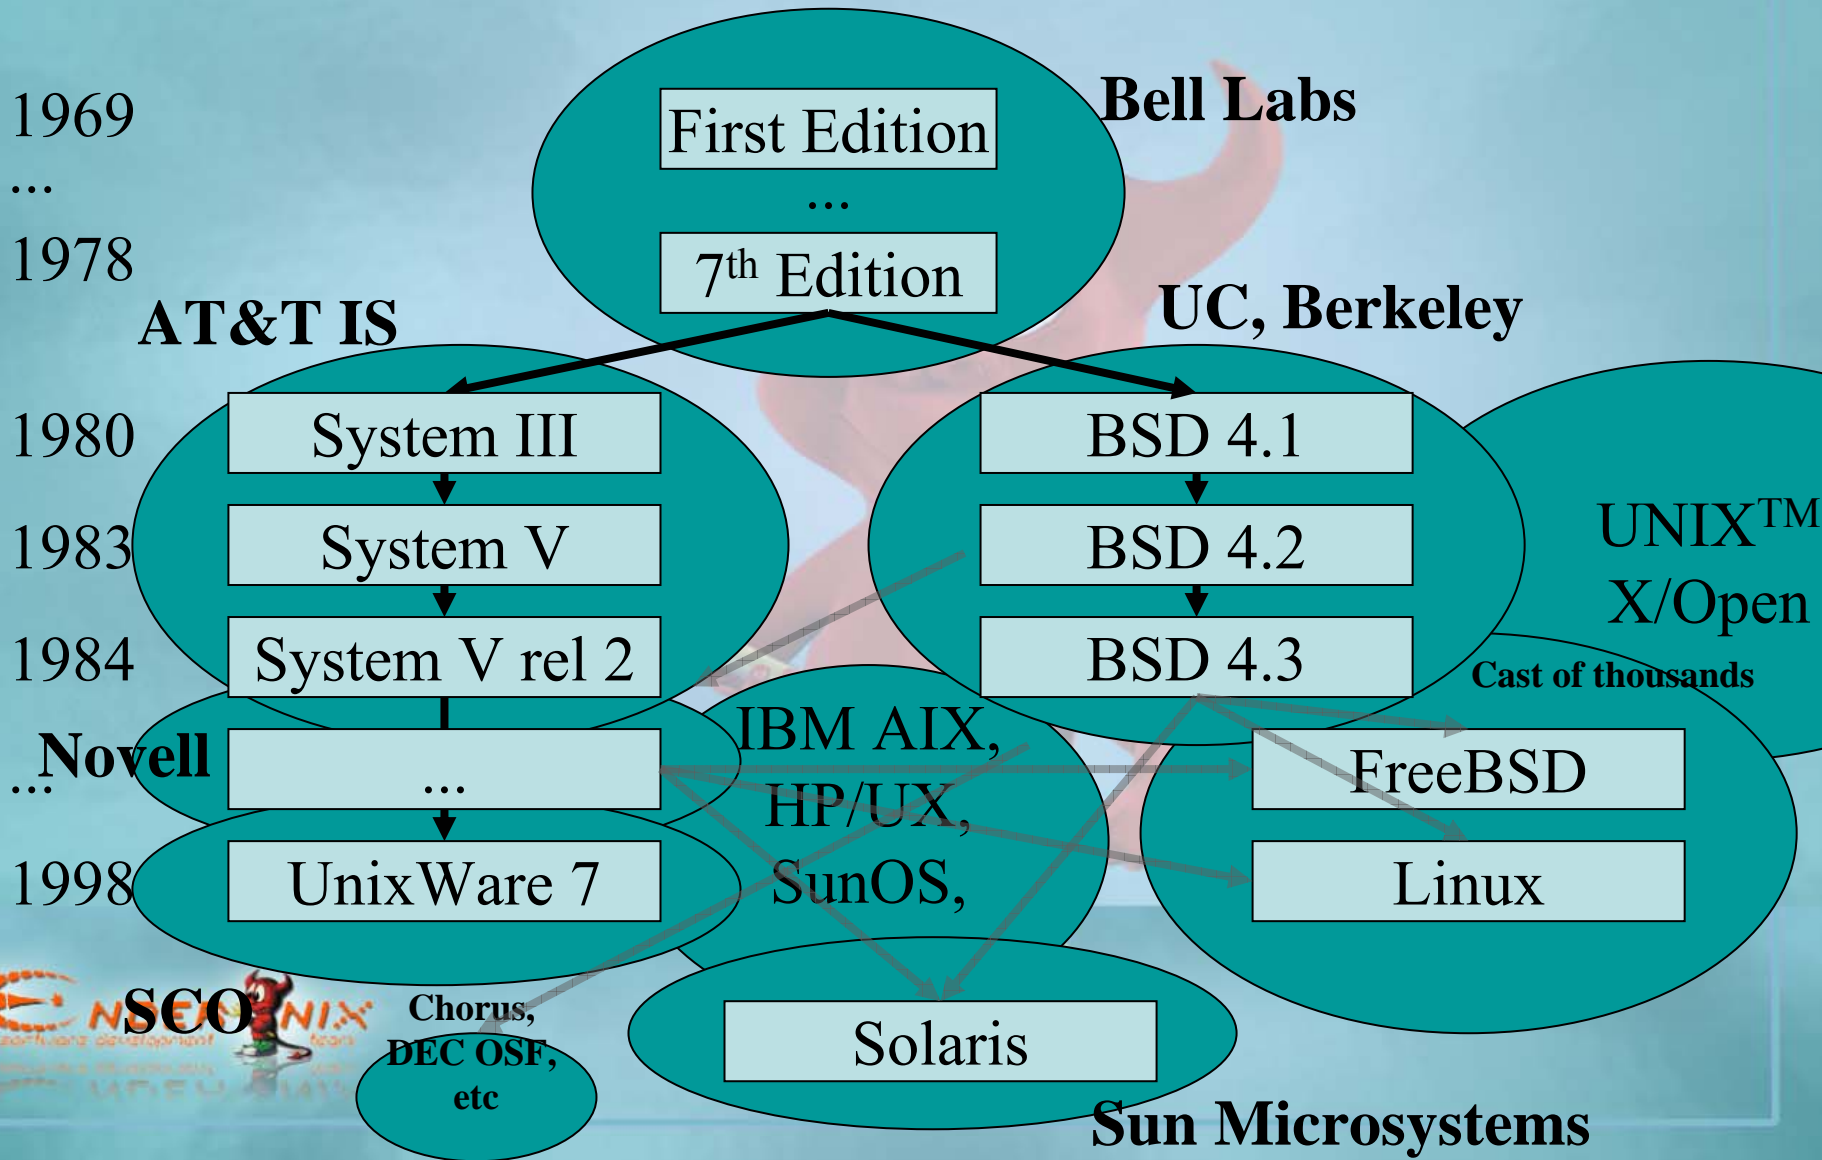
1969
...
1978
1980
1983
1984
...
1998

Bell Labs
First Edition
...
$7^{th}$ Edition

AT&T IS
System III
System V
System V rel 2
...
UnixWare 7

UC, Berkeley
BSD 4.1
BSD 4.2
BSD 4.3

UNIX$^{TM}$
X/Open

Cast of thousands
FreeBSD
Linux

Novell

IBM AIX, HP/UX, SunOS,

Solaris
Sun Microsystems

SCO

Chorus, DEC OSF, etc